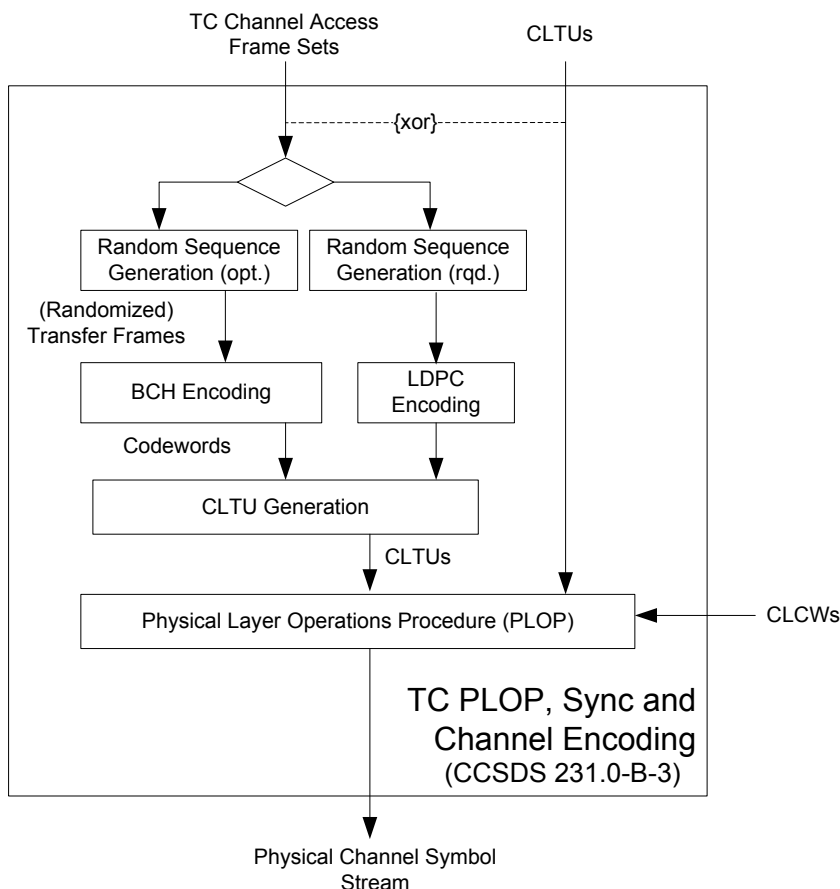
TC Channel Access Frame Sets

CLTUs

{xor}

Random Sequence Generation (opt.)

Random Sequence Generation (rqd.)

(Randomized) Transfer Frames

BCH Encoding

LDPC Encoding

Codewords

CLTU Generation

CLTUs

Physical Layer Operations Procedure (PLOP)

CLCWs

TC PLOP, Sync and Channel Encoding
(CCSDS 231.0-B-3)

Physical Channel Symbol Stream